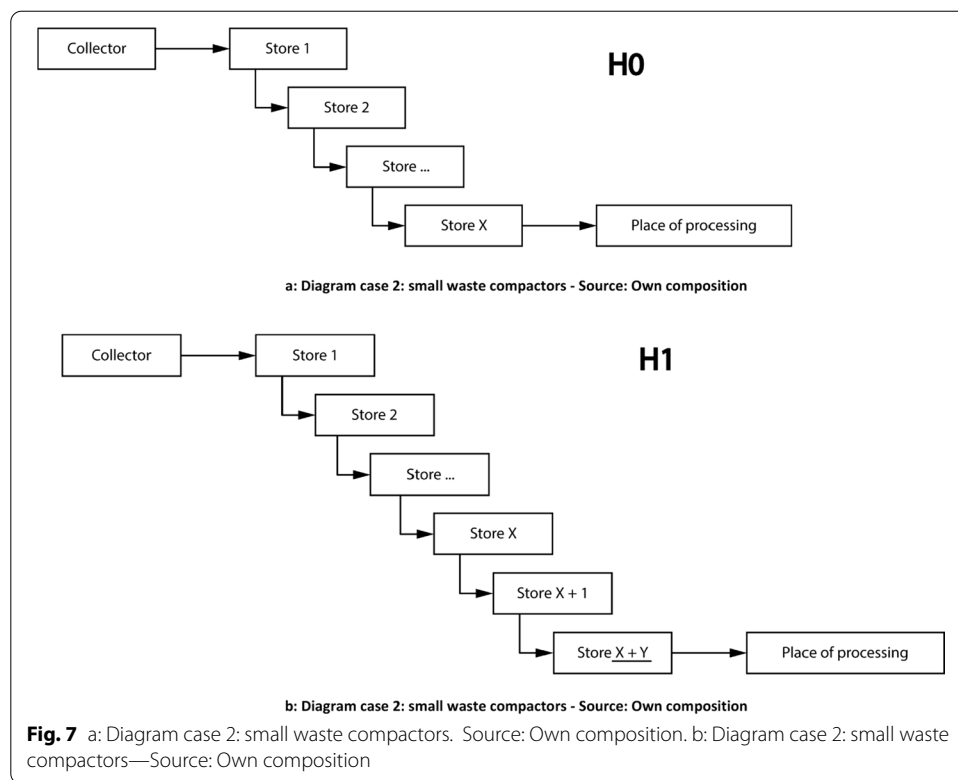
Collector

Store 1

H0

Store 2

Store ...

Store X

Place of processing

a: Diagram case 2: small waste compactors - Source: Own composition

Collector

Store 1

H1

Store 2

Store ...

Store X

Store X + 1

Store X + Y

Place of processing

b: Diagram case 2: small waste compactors - Source: Own composition

**Fig. 7** a: Diagram case 2: small waste compactors. Source: Own composition. b: Diagram case 2: small waste compactors—Source: Own composition